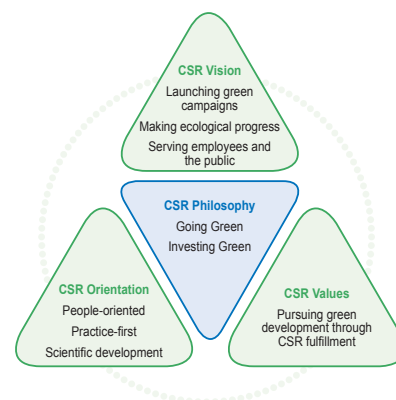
CSR Vision
Launching green campaigns
Making ecological progress
Serving employees and the public

CSR Philosophy
Going Green
Investing Green

CSR Orientation
People-oriented
Practice-first
Scientific development

CSR Values
Pursuing green development through CSR fulfillment